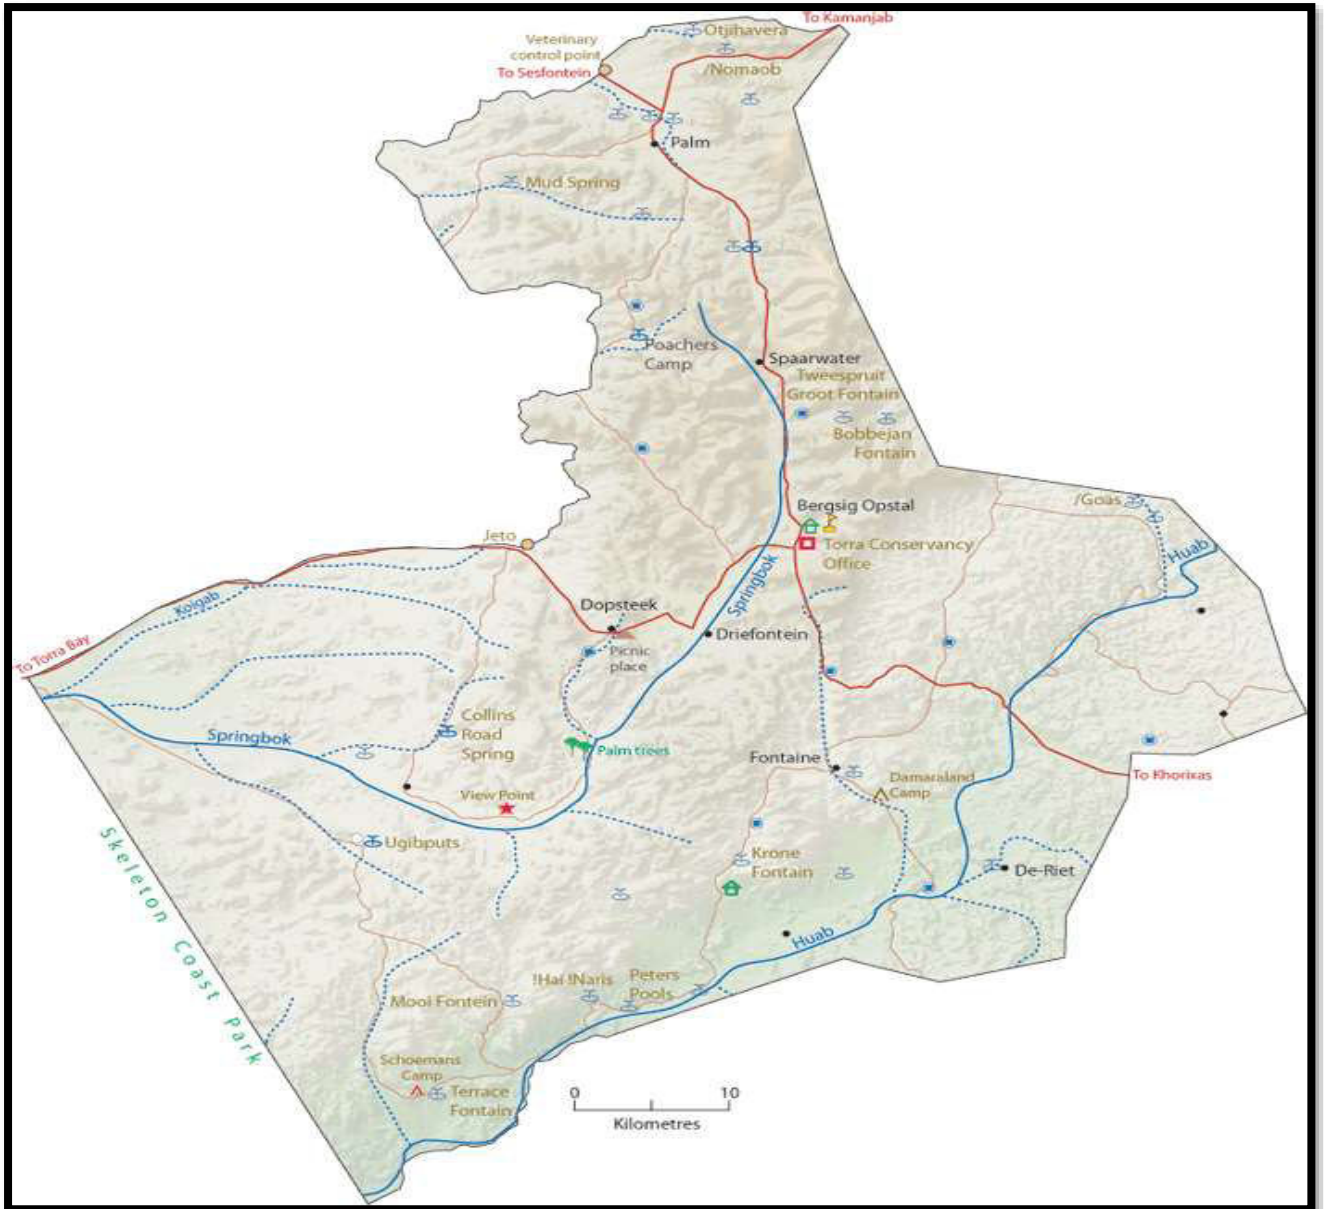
To Kamanjab
Otjihavera
Veterinary control point
To Sesfontein
/Nomaob
Palm
Mud Spring
Poachers Camp
Spaarwater
Tweespruit
Groot Fontain
Bobbejan Fontain
Bergsig Opstal
Torra Conservancy Office
/Goas
Huab
Jeto
Koigab
To Torra Bay
Dopsteek
Picnic place
Springbok
Driefontein
Collins Road Spring
Springbok
Palm trees
Fontaine
Damaraland Camp
To Khorixas
View Point
Ugibputs
Krone Fontain
De-Riet
Huab
Skeleton Coast Park
!Hai !Naris
Peters Pools
Mooi Fontein
Schoemans Camp
Terrace Fontain
0
10
Kilometres